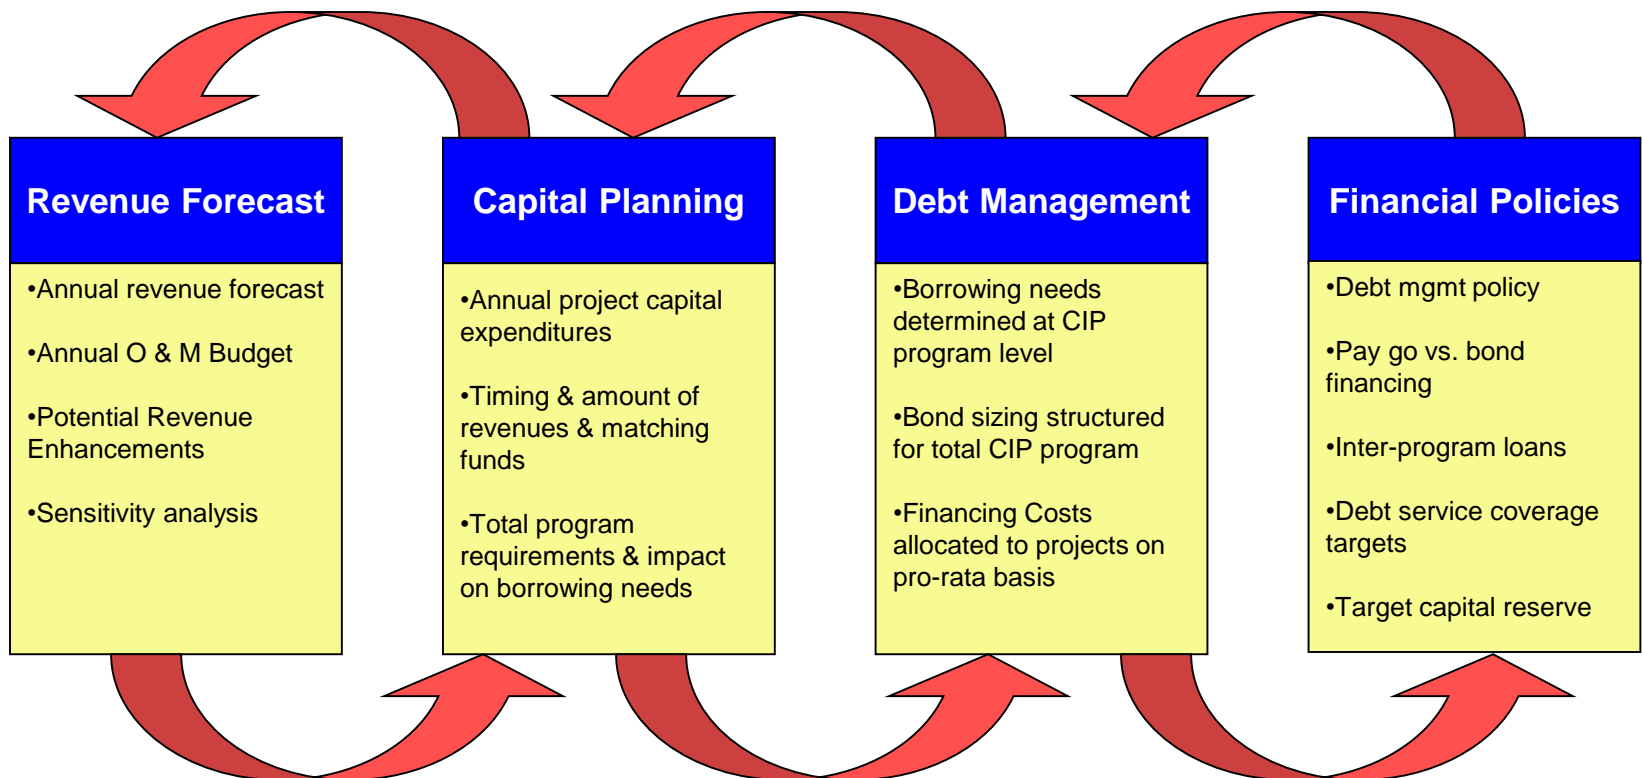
Revenue Forecast

•Annual revenue forecast

•Annual O & M Budget

•Potential Revenue Enhancements

•Sensitivity analysis

Capital Planning

•Annual project capital expenditures

•Timing & amount of revenues & matching funds

•Total program requirements & impact on borrowing needs

Debt Management

•Borrowing needs determined at CIP program level

•Bond sizing structured for total CIP program

•Financing Costs allocated to projects on pro-rata basis

Financial Policies

•Debt mgmt policy

•Pay go vs. bond financing

•Inter-program loans

•Debt service coverage targets

•Target capital reserve